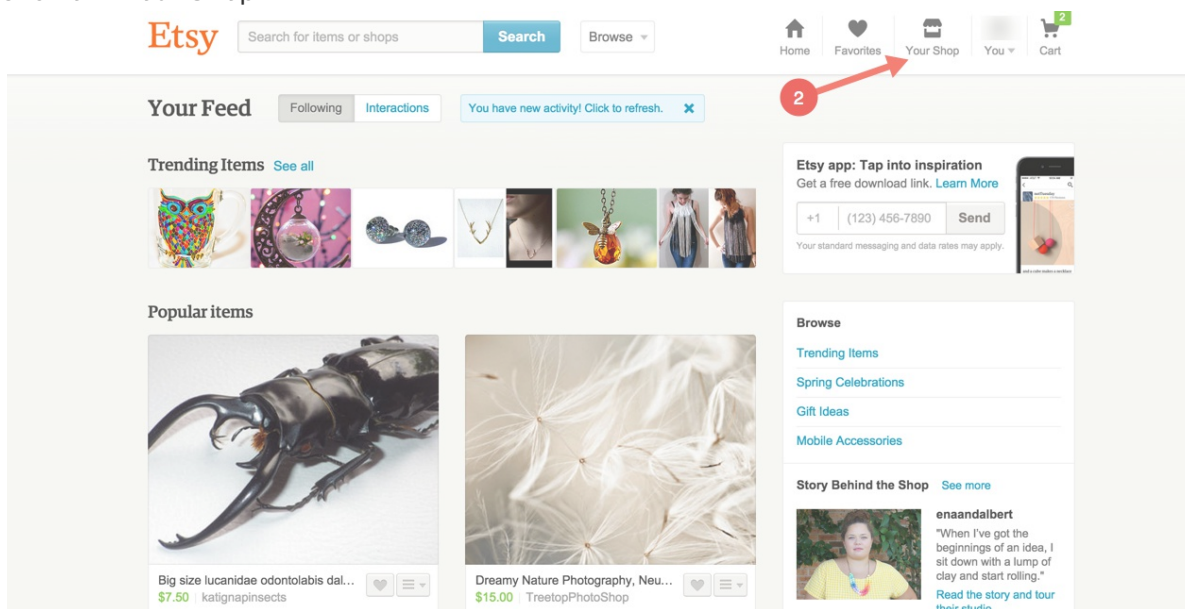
Etsy Search for items or shops Search Browse

Home Favorites Your Shop You Cart 2

2

Your Feed Following Interactions You have new activity! Click to refresh. ✕

Trending Items See all

Etsy app: Tap into inspiration
Get a free download link. Learn More
+1 (123) 456-7890 Send
Your standard messaging and data rates may apply.

Popular items

Browse
Trending Items
Spring Celebrations
Gift Ideas
Mobile Accessories

Story Behind the Shop See more
enaandalbert
"When I've got the beginnings of an idea, I sit down with a lump of clay and start rolling."
Read the story and tour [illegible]

Big size lucanidae odontolabis dal...
$7.50 katignapinsects

Dreamy Nature Photography, Neu...
$15.00 TreetopPhotoShop